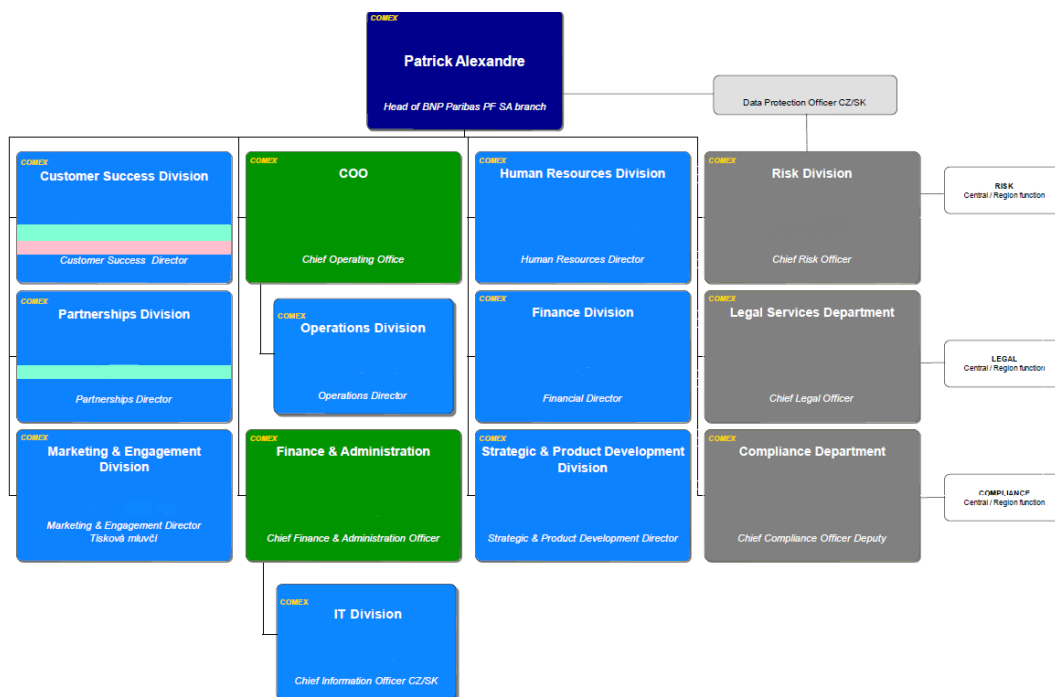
COMEX
Patrick Alexandre
Head of BNP Paribas PF SA branch

Data Protection Officer CZ/SK

COMEX
Customer Success Division
Customer Success Director

COMEX
Partnerships Division
Partnerships Director

COMEX
Marketing & Engagement Division
Marketing & Engagement Director
Tisková mluvčí

COMEX
COO
Chief Operating Office

COMEX
Operations Division
Operations Director

COMEX
Finance & Administration
Chief Finance & Administration Officer

COMEX
IT Division
Chief Information Officer CZ/SK

COMEX
Human Resources Division
Human Resources Director

COMEX
Finance Division
Financial Director

COMEX
Strategic & Product Development Division
Strategic & Product Development Director

COMEX
Risk Division
Chief Risk Officer

RISK
Central / Region function

COMEX
Legal Services Department
Chief Legal Officer

LEGAL
Central / Region function

COMEX
Compliance Department
Chief Compliance Officer Deputy

COMPLIANCE
Central / Region function